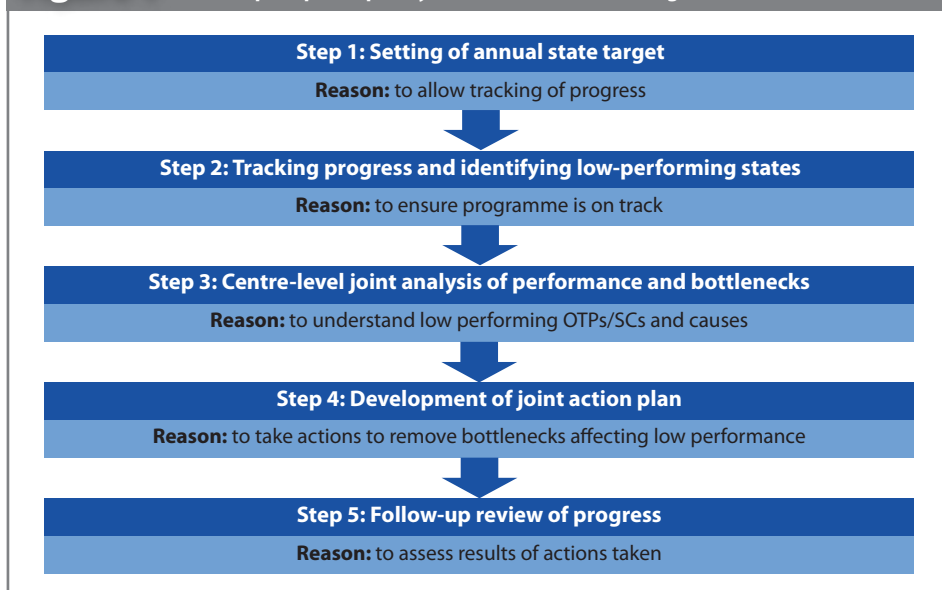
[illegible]

Step 1: Setting of annual state target

Reason: to allow tracking of progress

Step 2: Tracking progress and identifying low-performing states

Reason: to ensure programme is on track

Step 3: Centre-level joint analysis of performance and bottlenecks

Reason: to understand low performing OTPs/SCs and causes

Step 4: Development of joint action plan

Reason: to take actions to remove bottlenecks affecting low performance

Step 5: Follow-up review of progress

Reason: to assess results of actions taken